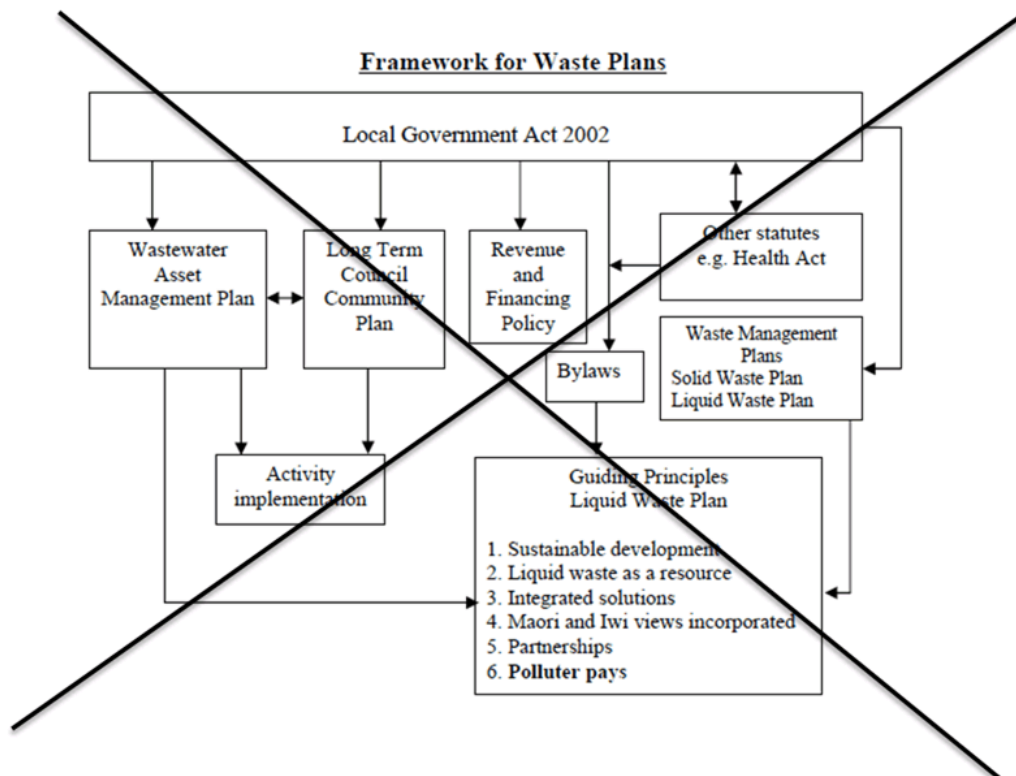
Framework for Waste Plans

Local Government Act 2002

Wastewater Asset Management Plan

Long Term Council Community Plan

Revenue and Financing Policy

Other statutes e.g. Health Act

Waste Management Plans
Solid Waste Plan
Liquid Waste Plan

Bylaws

Activity implementation

Guiding Principles
Liquid Waste Plan

1. Sustainable development
2. Liquid waste as a resource
3. Integrated solutions
4. Maori and Iwi views incorporated
5. Partnerships
6. **Polluter pays**